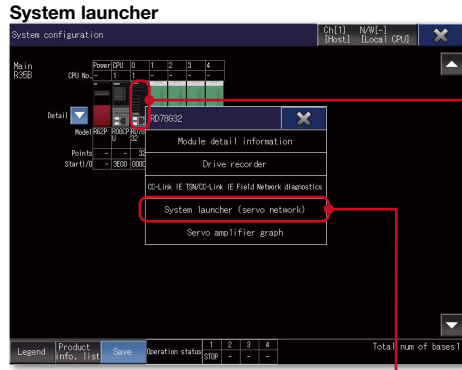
System launcher

System configuration

Ch[1] N/W[-] [Host] [Local CPU]

Main R35B

Power CPU 0 1 2 3 4

CPU No. - 1 1 - - -

Detail

Model R62P R00CP U RD78 32

Points - - 32

Start I/O - 3E00 0000

RD78G32

Module detail information

Drive recorder

CC-Link IE TSN/CC-Link IE Field Network diagnostics

System launcher (servo network)

Servo amplifier graph

Legend

Product info. list

Save

Operation status

1 2 3 4

STOP - - -

Total num of bases 1